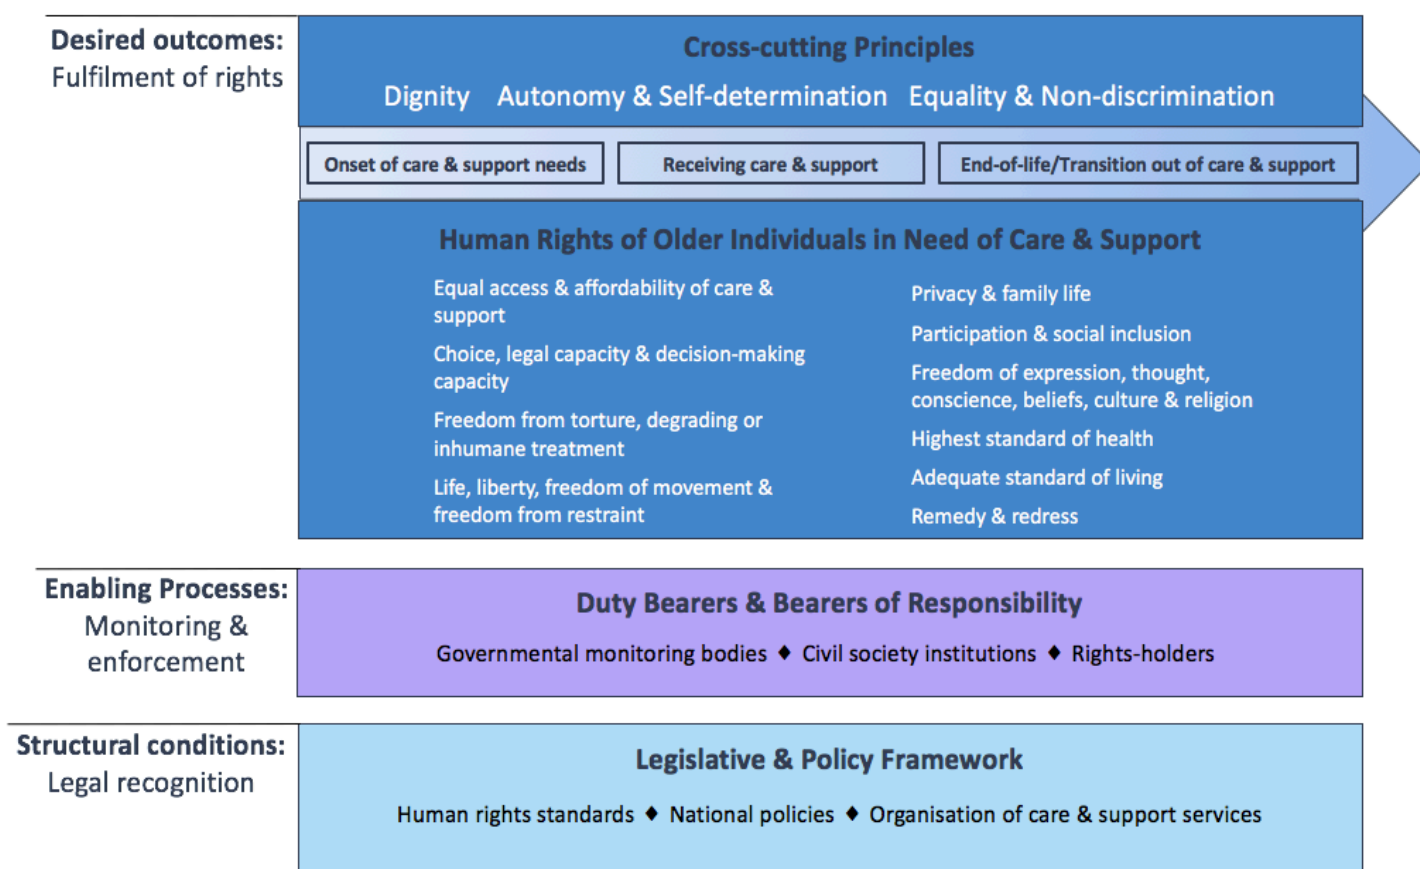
Desired outcomes:
Fulfilment of rights

Cross-cutting Principles

Dignity Autonomy & Self-determination Equality & Non-discrimination

Onset of care & support needs

Receiving care & support

End-of-life/Transition out of care & support

Human Rights of Older Individuals in Need of Care & Support

Equal access & affordability of care & support

Choice, legal capacity & decision-making capacity

Freedom from torture, degrading or inhumane treatment

Life, liberty, freedom of movement & freedom from restraint

Privacy & family life

Participation & social inclusion

Freedom of expression, thought, conscience, beliefs, culture & religion

Highest standard of health

Adequate standard of living

Remedy & redress

Enabling Processes:
Monitoring & enforcement

Duty Bearers & Bearers of Responsibility

Governmental monitoring bodies ♦ Civil society institutions ♦ Rights-holders

Structural conditions:
Legal recognition

Legislative & Policy Framework

Human rights standards ♦ National policies ♦ Organisation of care & support services